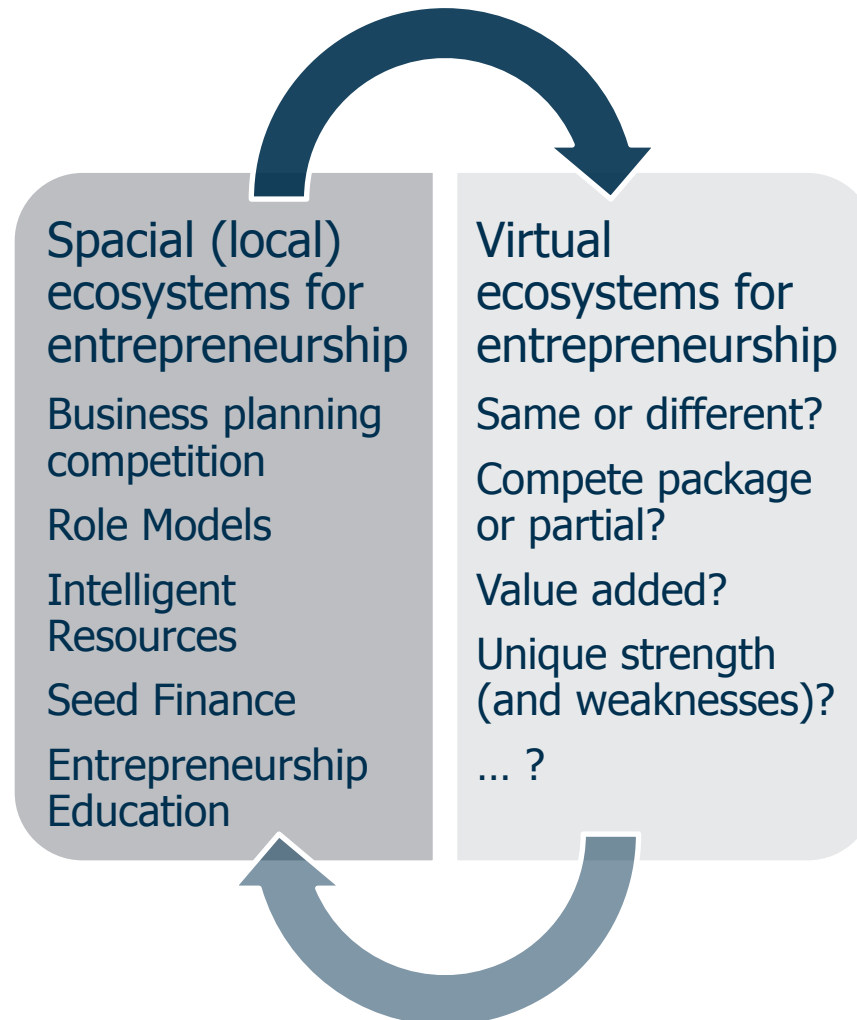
Spacial (local) ecosystems for entrepreneurship

Business planning competition

Role Models

Intelligent Resources

Seed Finance

Entrepreneurship Education

Virtual ecosystems for entrepreneurship

Same or different?

Compete package or partial?

Value added?

Unique strength (and weaknesses)?

… ?